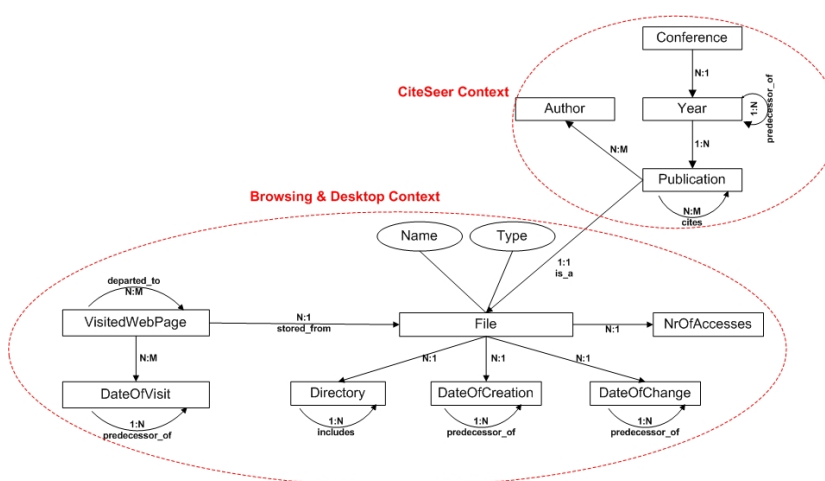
CiteSeer Context

Conference

N:1

Year

1:N
predecessor_of

Author

N:M

1:N

Publication

N:M
cites

Browsing & Desktop Context

Name

Type

1:1
is_a

departed_to
N:M

VisitedWebPage

N:1
stored_from

File

N:1

NrOfAccesses

N:M

N:1

N:1

N:1

DateOfVisit

Directory

DateOfCreation

DateOfChange

1:N
predecessor_of

1:N
includes

1:N
predecessor_of

1:N
predecessor_of